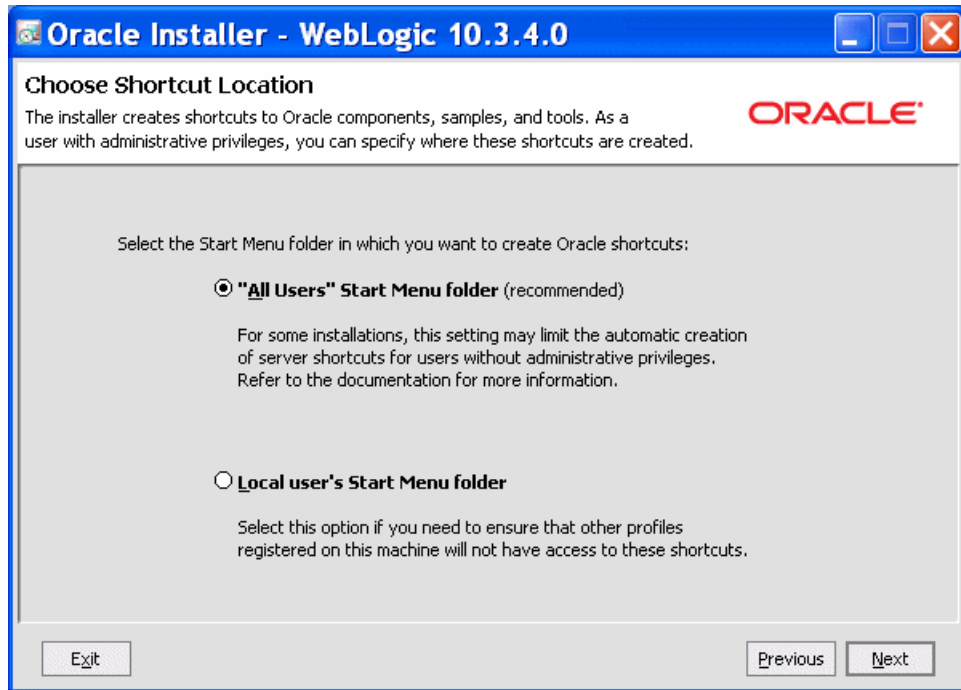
Oracle Installer - WebLogic 10.3.4.0

Choose Shortcut Location

The installer creates shortcuts to Oracle components, samples, and tools. As a user with administrative privileges, you can specify where these shortcuts are created.

ORACLE

Select the Start Menu folder in which you want to create Oracle shortcuts:

"All Users" Start Menu folder (recommended)

For some installations, this setting may limit the automatic creation of server shortcuts for users without administrative privileges. Refer to the documentation for more information.

Local user's Start Menu folder

Select this option if you need to ensure that other profiles registered on this machine will not have access to these shortcuts.

Exit

Previous

Next